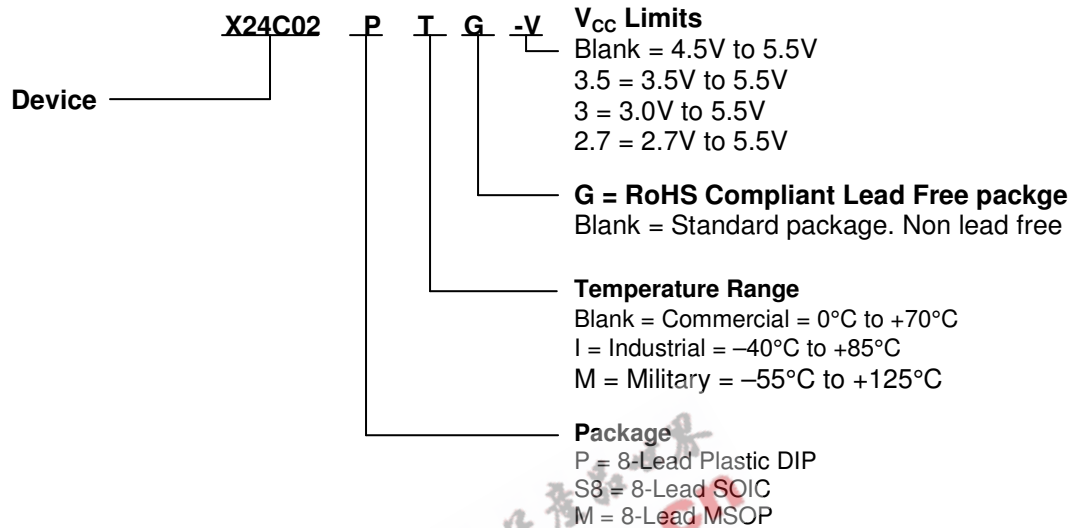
X24C02 P T G -V

$V_{CC}$ Limits
Blank = 4.5V to 5.5V
3.5 = 3.5V to 5.5V
3 = 3.0V to 5.5V
2.7 = 2.7V to 5.5V

Device

G = RoHS Compliant Lead Free packge
Blank = Standard package. Non lead free

Temperature Range
Blank = Commercial = 0°C to +70°C
I = Industrial = –40°C to +85°C
M = Military = –55°C to +125°C

Package
P = 8-Lead Plastic DIP
S8 = 8-Lead SOIC
M = 8-Lead MSOP